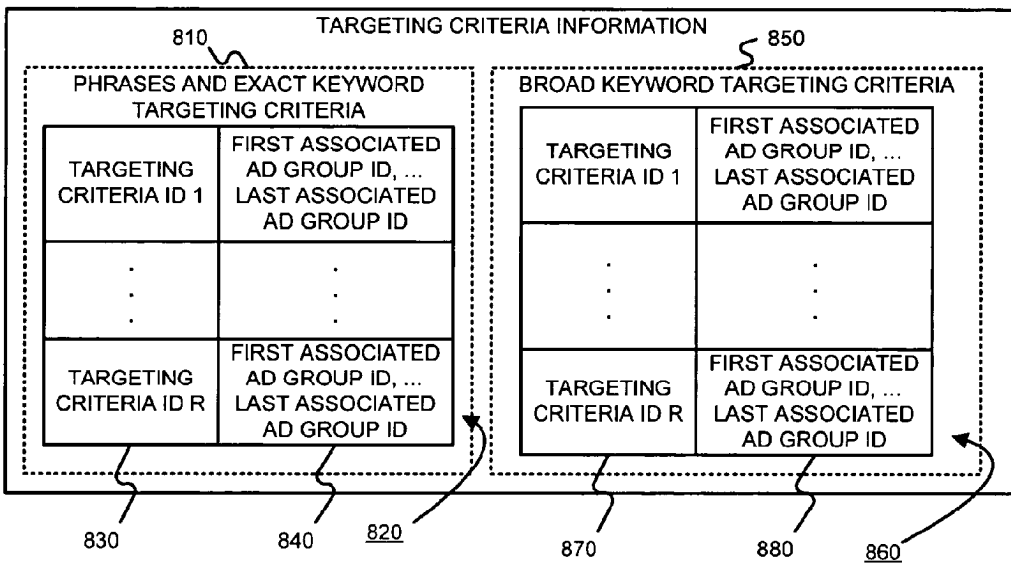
TARGETING CRITERIA INFORMATION

810

850

PHRASES AND EXACT KEYWORD TARGETING CRITERIA

| TARGETING CRITERIA ID 1 | FIRST ASSOCIATED AD GROUP ID, ... LAST ASSOCIATED AD GROUP ID |
|---|---|
| . . . | . . . |
| TARGETING CRITERIA ID R | FIRST ASSOCIATED AD GROUP ID, ... LAST ASSOCIATED AD GROUP ID |

BROAD KEYWORD TARGETING CRITERIA

| TARGETING CRITERIA ID 1 | FIRST ASSOCIATED AD GROUP ID, ... LAST ASSOCIATED AD GROUP ID |
|---|---|
| . . . | . . . |
| TARGETING CRITERIA ID R | FIRST ASSOCIATED AD GROUP ID, ... LAST ASSOCIATED AD GROUP ID |

830 840 820 870 880 860